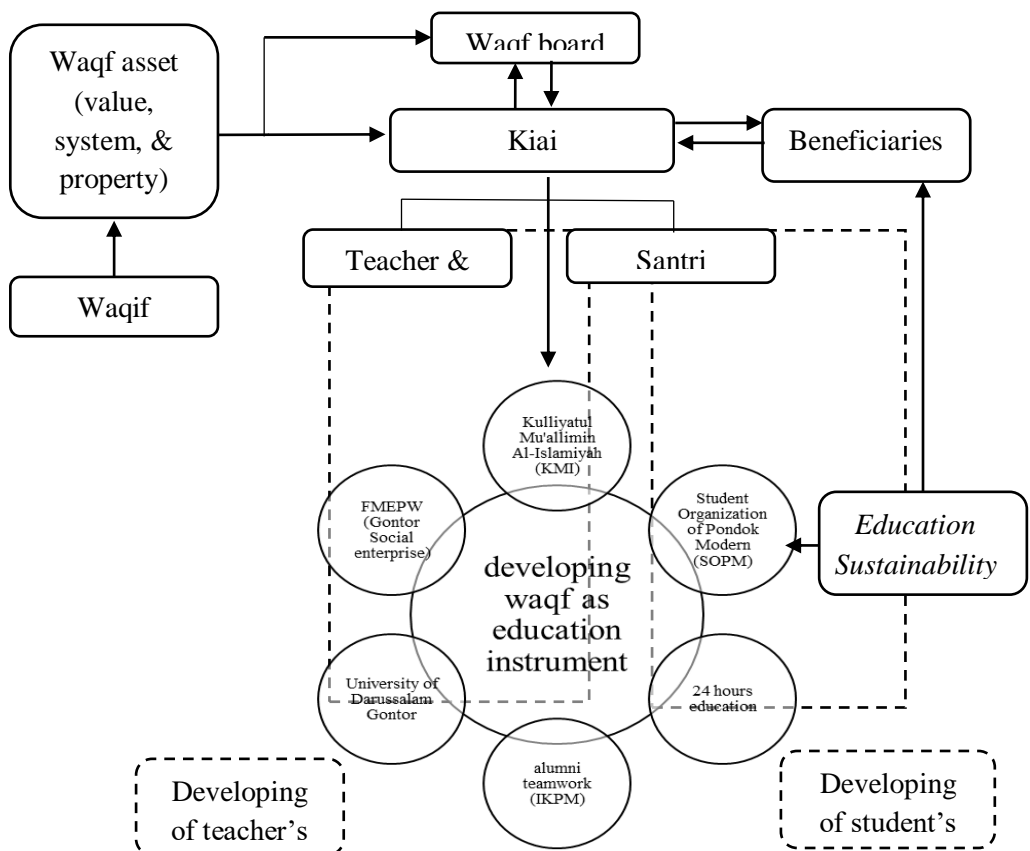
Waqf board

Waqf asset (value, system, & property)

Kiai

Beneficiaries

Teacher &

Santri

Waqif

Kulliyatul Mu'allimin Al-Islamiyah (KMI)

FMEPW (Gontor Social enterprise)

Student Organization of Pondok Modern (SOPM)

Education Sustainability

developing waqf as education instrument

University of Darussalam Gontor

24 hours education

alumni teamwork (IKPM)

Developing of teacher's

Developing of student's